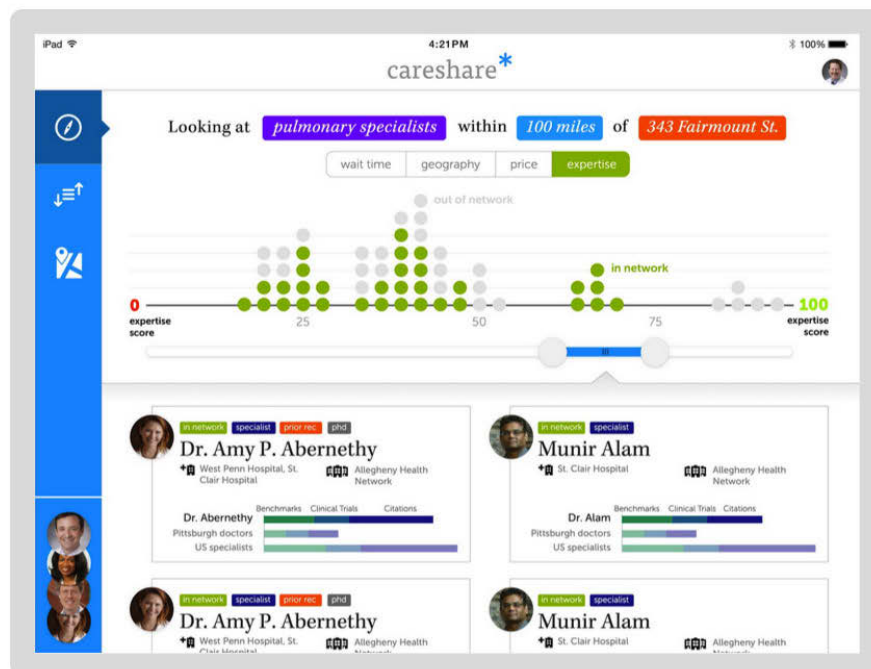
iPad
4:21 PM
100%

careshare*

Looking at pulmonary specialists within 100 miles of 343 Fairmount St.

wait time | geography | price | expertise

out of network

in network

0
expertise score
25
50
75
100
expertise score

in network | specialist | prior rec | phd
Dr. Amy P. Abernethy
West Penn Hospital, St. Clair Hospital
Allegheny Health Network

Benchmarks | Clinical Trials | Citations
Dr. Abernethy
Pittsburgh doctors
US specialists

in network | specialist
Munir Alam
St. Clair Hospital
Allegheny Health Network

Benchmarks | Clinical Trials | Citations
Dr. Alam
Pittsburgh doctors
US specialists

in network | specialist | prior rec | phd
Dr. Amy P. Abernethy
West Penn Hospital, St. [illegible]
Allegheny Health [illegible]

in network | specialist
Munir Alam
St. Clair Hospital
Allegheny Health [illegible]